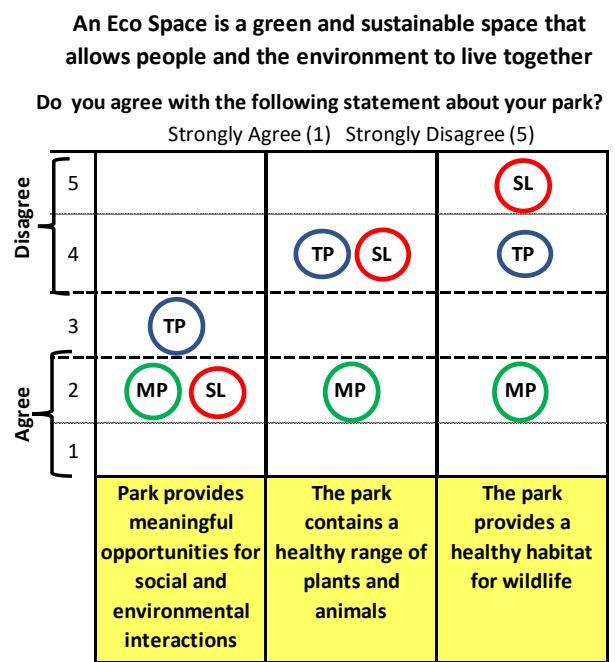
An Eco Space is a green and sustainable space that allows people and the environment to live together

Do you agree with the following statement about your park?

Strongly Agree (1) Strongly Disagree (5)

Disagree

Agree

| | | | |
|---|---|---|---|
| 5 | | | SL |
| 4 | | TP SL | TP |
| 3 | TP | | |
| 2 | MP SL | MP | MP |
| 1 | | | |
| | Park provides meaningful opportunities for social and environmental interactions | The park contains a healthy range of plants and animals | The park provides a healthy habitat for wildlife |